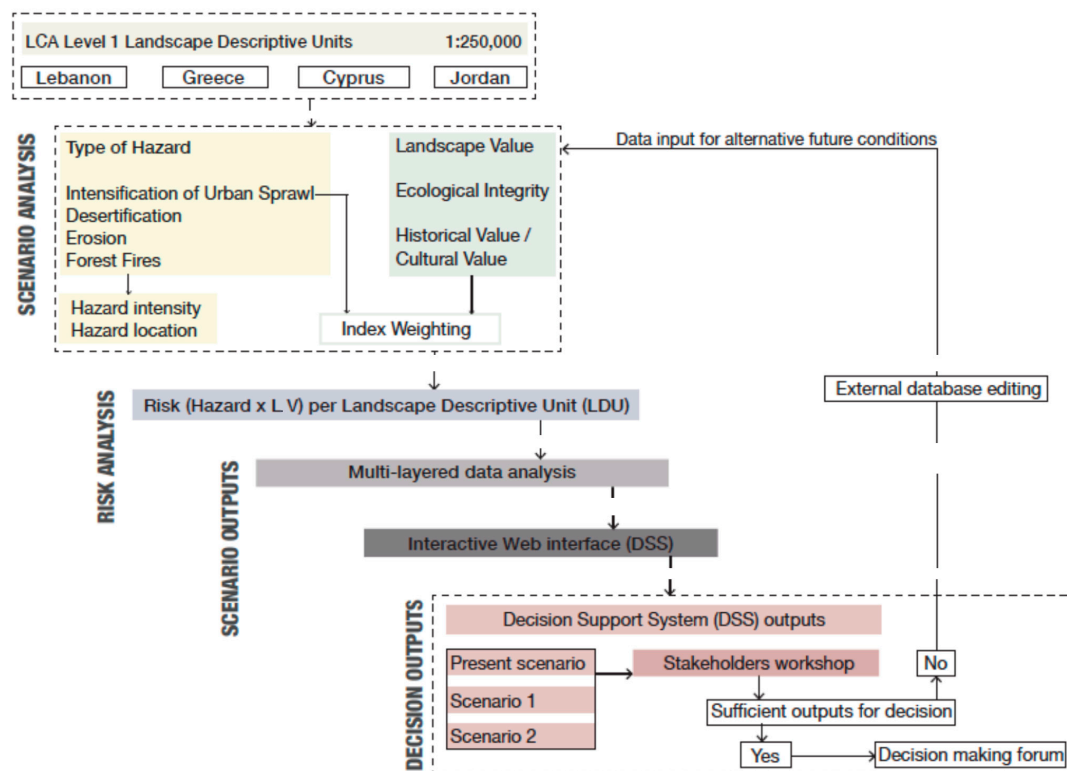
LCA Level 1 Landscape Descriptive Units 1:250,000

Lebanon Greece Cyprus Jordan

SCENARIO ANALYSIS

Type of Hazard

Intensification of Urban Sprawl
Desertification
Erosion
Forest Fires

Hazard intensity
Hazard location

Landscape Value

Ecological Integrity

Historical Value / Cultural Value

Index Weighting

Data input for alternative future conditions

RISK ANALYSIS

Risk (Hazard x L V) per Landscape Descriptive Unit (LDU)

External database editing

SCENARIO OUTPUTS

Multi-layered data analysis

Interactive Web interface (DSS)

DECISION OUTPUTS

Decision Support System (DSS) outputs

Present scenario

Scenario 1

Scenario 2

Stakeholders workshop

No

Sufficient outputs for decision

Yes

Decision making forum